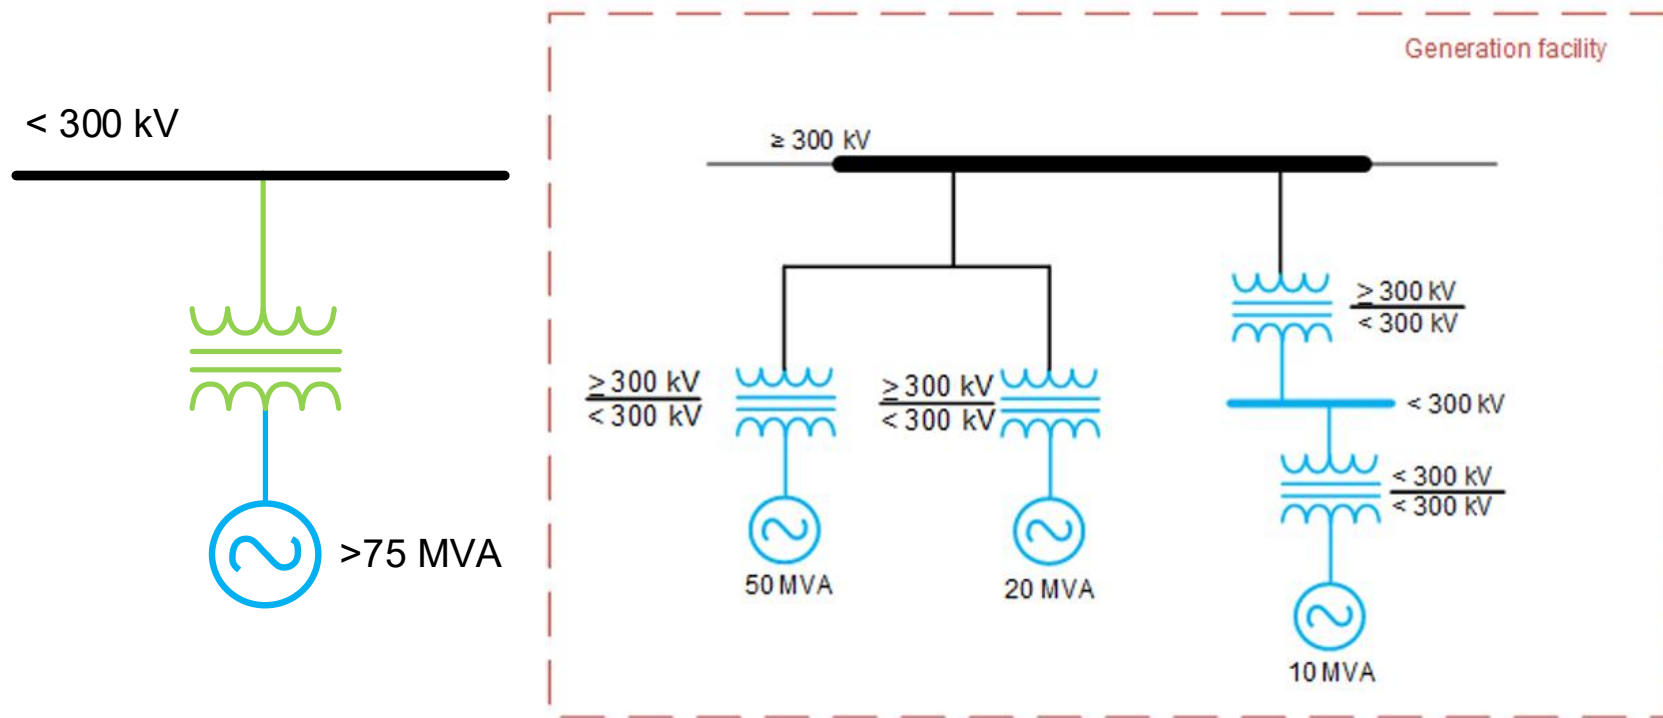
< 300 kV

>75 MVA

Generation facility

≥ 300 kV

$\frac{\geq 300 \text{ kV}}{< 300 \text{ kV}}$

$\frac{\geq 300 \text{ kV}}{< 300 \text{ kV}}$

$\frac{\geq 300 \text{ kV}}{< 300 \text{ kV}}$

< 300 kV

$\frac{< 300 \text{ kV}}{< 300 \text{ kV}}$

50 MVA

20 MVA

10 MVA